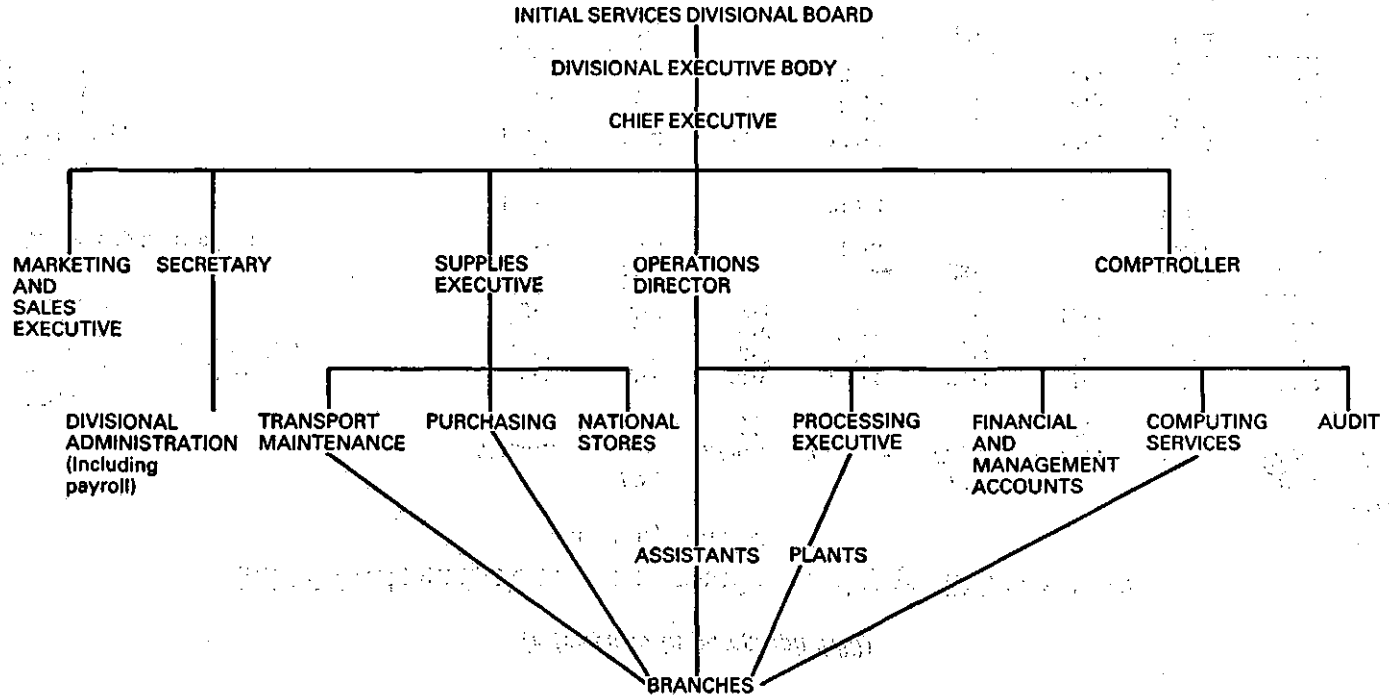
INITIAL SERVICES DIVISIONAL BOARD

DIVISIONAL EXECUTIVE BODY

CHIEF EXECUTIVE

MARKETING AND SALES EXECUTIVE

SECRETARY

SUPPLIES EXECUTIVE

OPERATIONS DIRECTOR

COMPTROLLER

DIVISIONAL ADMINISTRATION (Including payroll)

TRANSPORT MAINTENANCE

PURCHASING

NATIONAL STORES

PROCESSING EXECUTIVE

FINANCIAL AND MANAGEMENT ACCOUNTS

COMPUTING SERVICES

AUDIT

ASSISTANTS

PLANTS

BRANCHES